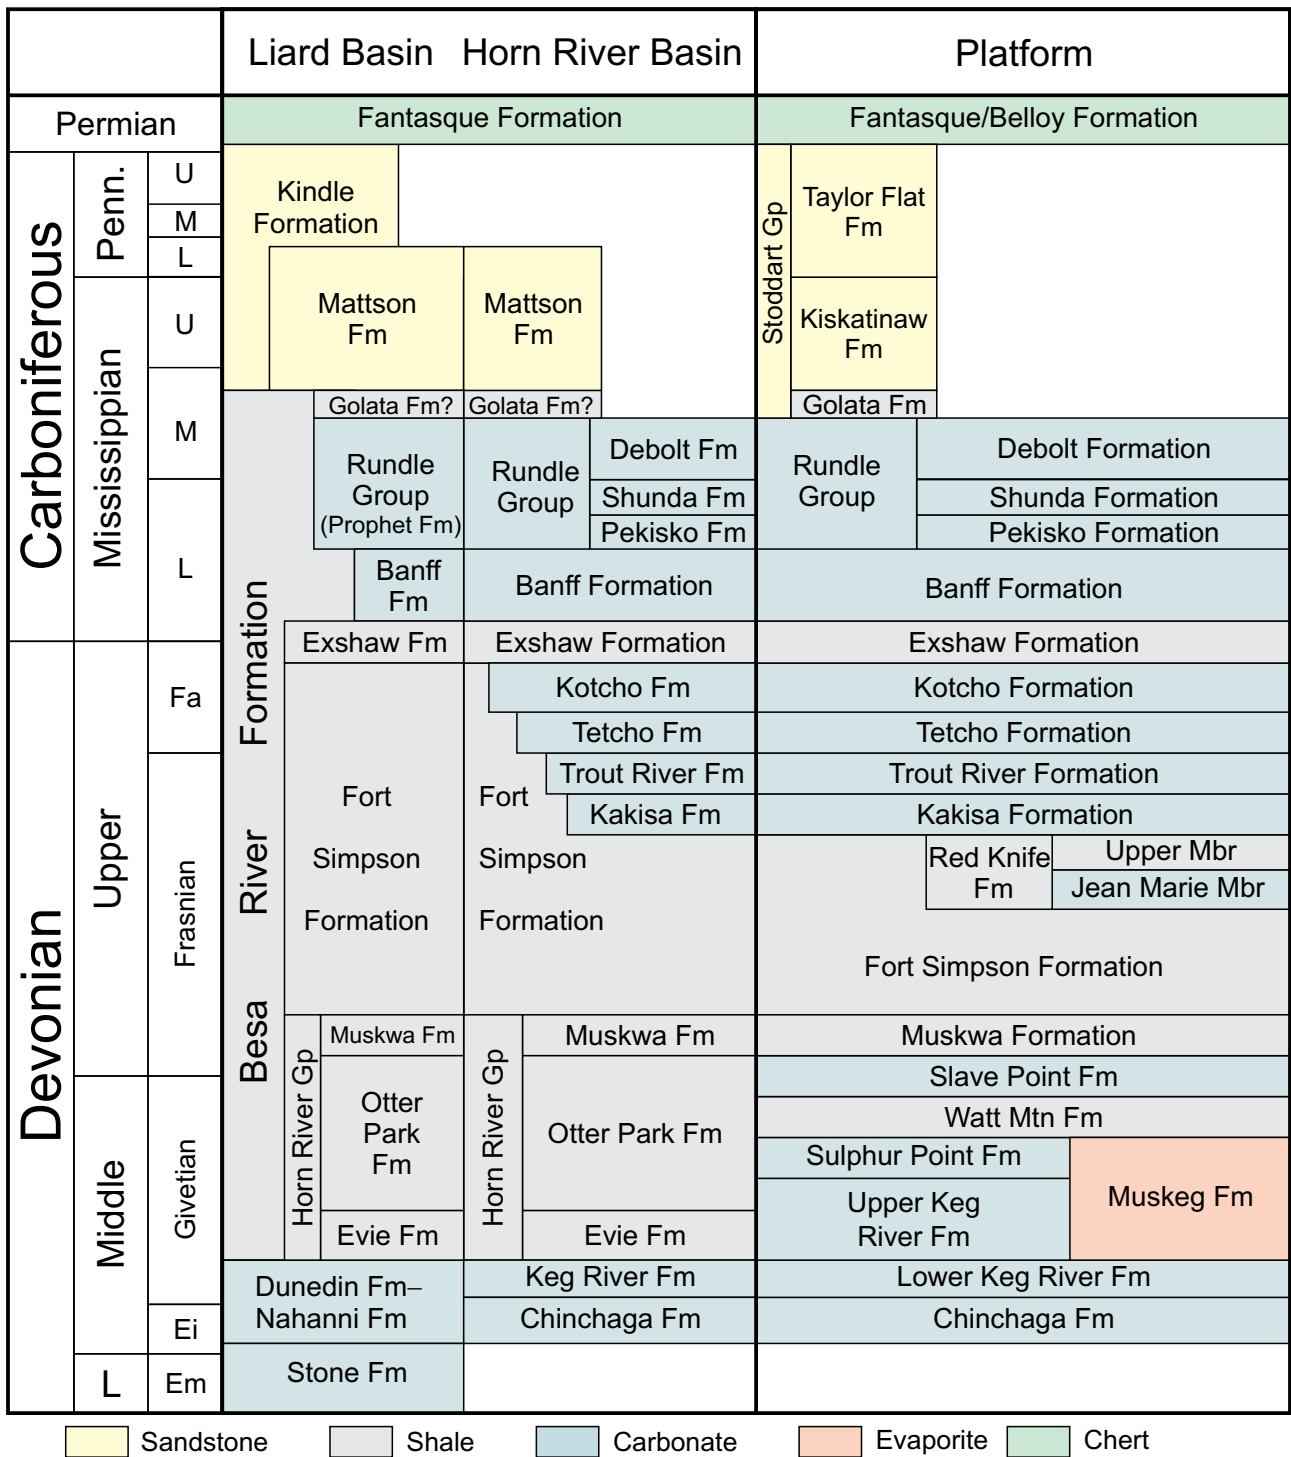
Liard Basin Horn River Basin

Platform

Permian

Fantasque Formation

Fantasque/Belloy Formation

Carboniferous

Penn.

U

M

L

Mississippian

U

M

L

Devonian

Upper

Fa

Frasnian

Middle

Givetian

Ei

L

Em

Kindle Formation

Mattson Fm

Mattson Fm

Stoddart Gp

Taylor Flat Fm

Kiskatinaw Fm

Golata Fm?

Golata Fm?

Golata Fm

Rundle Group (Prophet Fm)

Rundle Group

Debolt Fm

Shunda Fm

Pekisko Fm

Rundle Group

Debolt Formation

Shunda Formation

Pekisko Formation

Banff Fm

Banff Formation

Banff Formation

Besa River Formation

Exshaw Fm

Exshaw Formation

Exshaw Formation

Kotcho Fm

Kotcho Formation

Tetcho Fm

Tetcho Formation

Trout River Fm

Trout River Formation

Fort Simpson Formation

Fort Simpson Formation

Kakisa Fm

Kakisa Formation

Red Knife Fm

Upper Mbr

Jean Marie Mbr

Fort Simpson Formation

Horn River Gp

Muskwa Fm

Otter Park Fm

Evie Fm

Horn River Gp

Muskwa Fm

Otter Park Fm

Evie Fm

Muskwa Formation

Slave Point Fm

Watt Mtn Fm

Sulphur Point Fm

Upper Keg River Fm

Muskeg Fm

Dunedin Fm–Nahanni Fm

Keg River Fm

Chinchaga Fm

Lower Keg River Fm

Chinchaga Fm

Stone Fm

Sandstone Shale Carbonate Evaporite Chert